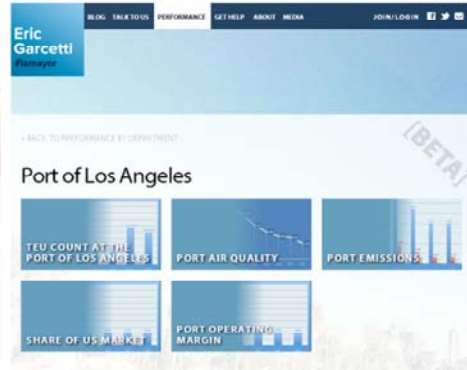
Eric Garcetti
Flamayor

BLOG TALK TO US PERFORMANCE GET HELP ABOUT MEDIA JOIN/LOGIN

« BACK TO PERFORMANCE BY DEPARTMENT

[BETA]

Port of Los Angeles

TEU COUNT AT THE PORT OF LOS ANGELES

PORT AIR QUALITY

PORT EMISSIONS

SHARE OF US MARKET

PORT OPERATING MARGIN